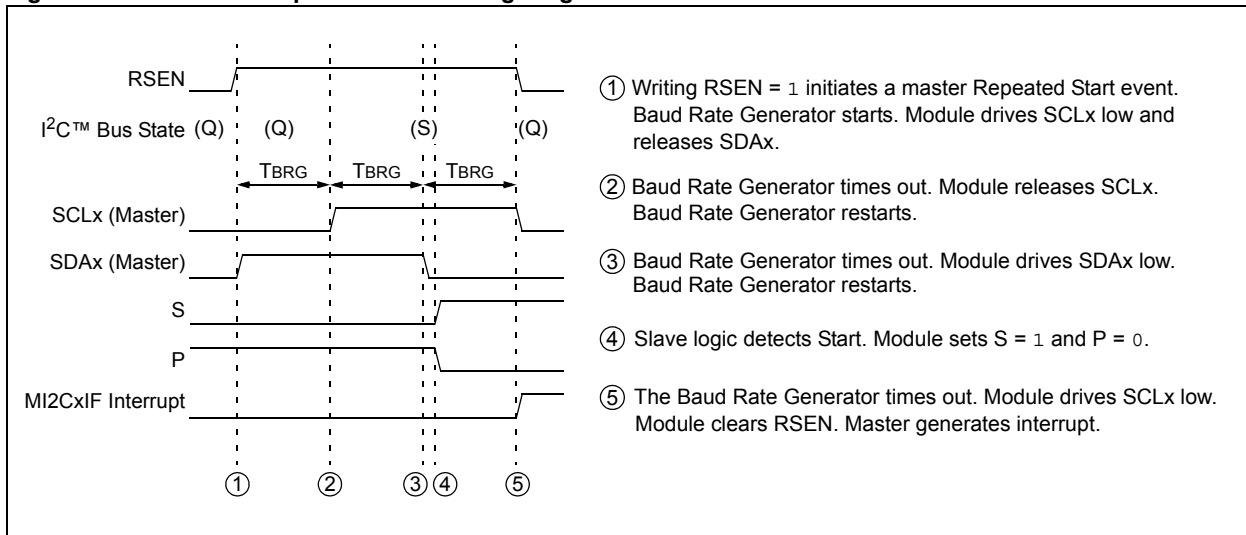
RSEN

I$^2$C™ Bus State (Q) (Q) (S) (Q)

TBRG TBRG TBRG

SCLx (Master)

SDAx (Master)

S

P

MI2CxIF Interrupt

① ② ③ ④ ⑤

① Writing RSEN = 1 initiates a master Repeated Start event. Baud Rate Generator starts. Module drives SCLx low and releases SDAx.

② Baud Rate Generator times out. Module releases SCLx. Baud Rate Generator restarts.

③ Baud Rate Generator times out. Module drives SDAx low. Baud Rate Generator restarts.

④ Slave logic detects Start. Module sets S = 1 and P = 0.

⑤ The Baud Rate Generator times out. Module drives SCLx low. Module clears RSEN. Master generates interrupt.